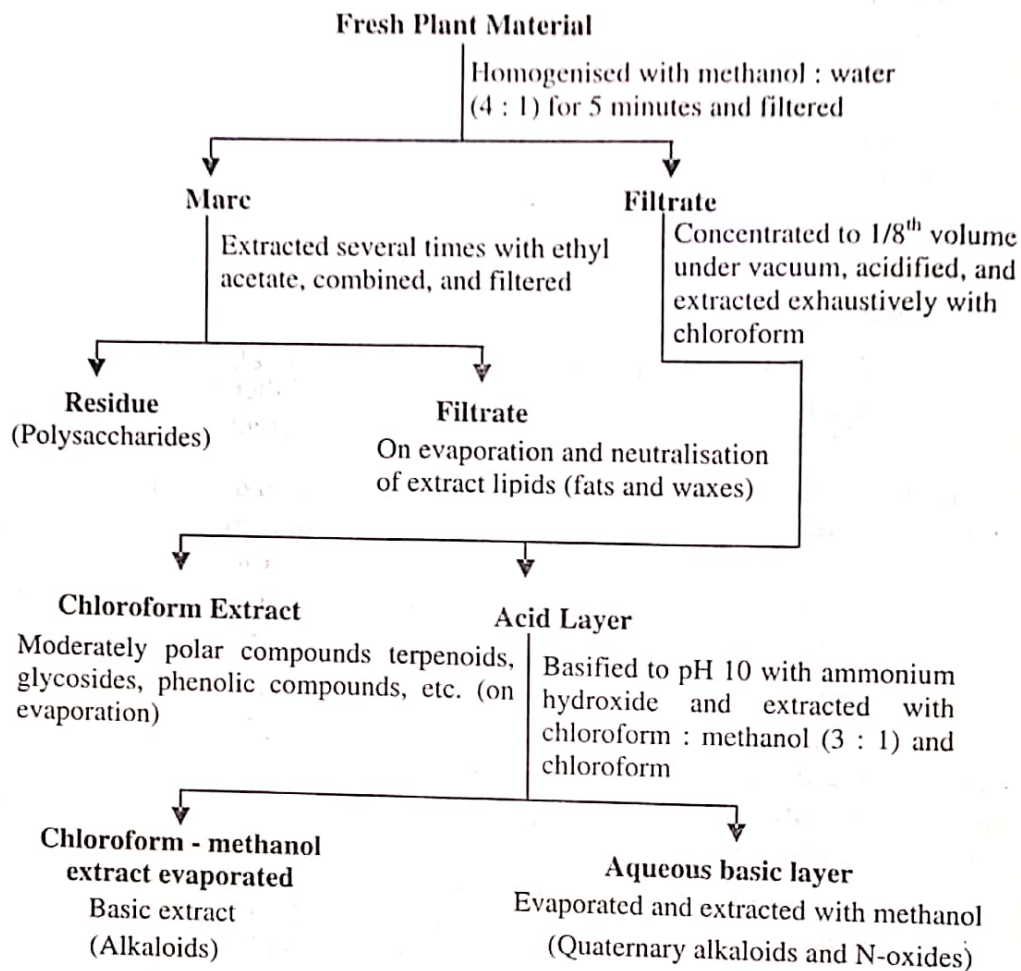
Fresh Plant Material

Homogenised with methanol : water (4 : 1) for 5 minutes and filtered

Marc

Extracted several times with ethyl acetate, combined, and filtered

Filtrate

Concentrated to $1/8^{th}$ volume under vacuum, acidified, and extracted exhaustively with chloroform

Residue
(Polysaccharides)

Filtrate
On evaporation and neutralisation of extract lipids (fats and waxes)

Chloroform Extract
Moderately polar compounds terpenoids, glycosides, phenolic compounds, etc. (on evaporation)

Acid Layer

Basified to pH 10 with ammonium hydroxide and extracted with chloroform : methanol (3 : 1) and chloroform

Chloroform - methanol extract evaporated
Basic extract
(Alkaloids)

Aqueous basic layer
Evaporated and extracted with methanol
(Quaternary alkaloids and N-oxides)